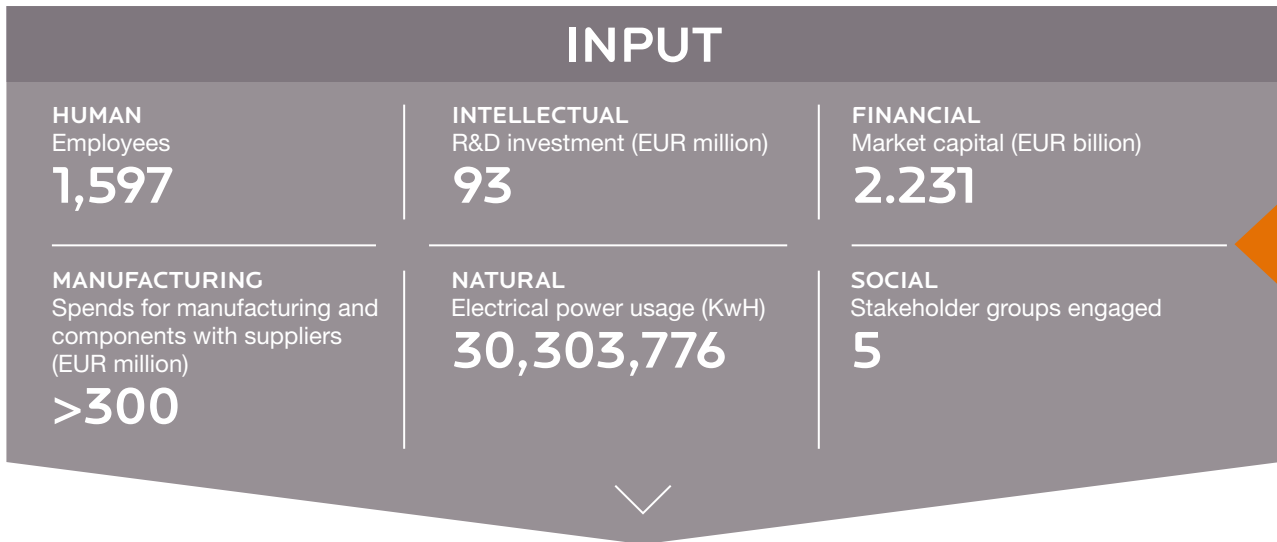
INPUT

HUMAN
Employees
1,597

INTELLECTUAL
R&D investment (EUR million)
93

FINANCIAL
Market capital (EUR billion)
2.231

MANUFACTURING
Spends for manufacturing and components with suppliers (EUR million)
>300

NATURAL
Electrical power usage (KwH)
30,303,776

SOCIAL
Stakeholder groups engaged
5